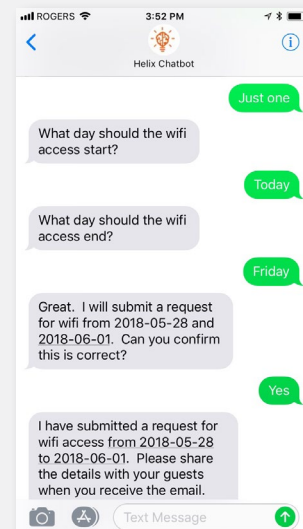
ROGERS 3:52 PM

Helix Chatbot

Just one

What day should the wifi access start?

Today

What day should the wifi access end?

Friday

Great. I will submit a request for wifi from 2018-05-28 and 2018-06-01. Can you confirm this is correct?

Yes

I have submitted a request for wifi access from 2018-05-28 to 2018-06-01. Please share the details with your guests when you receive the email.

Text Message